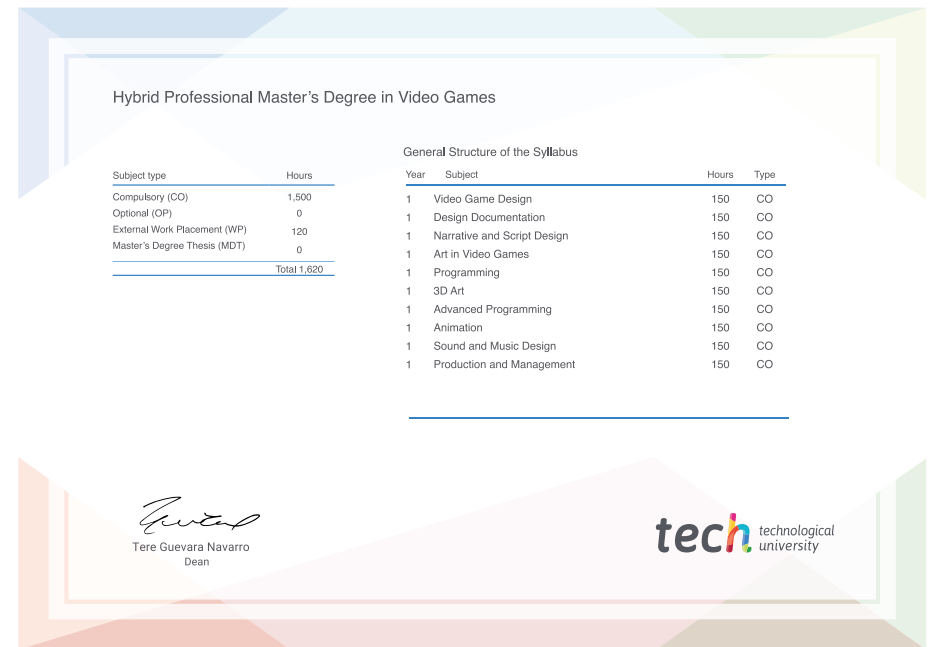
Hybrid Professional Master's Degree in Video Games

| Subject type | Hours |
|---|---|
| Compulsory (CO) | 1,500 |
| Optional (OP) | 0 |
| External Work Placement (WP) | 120 |
| Master's Degree Thesis (MDT) | 0 |
| | Total 1,620 |

General Structure of the Syllabus

| Year | Subject | Hours | Type |
|---|---|---|---|
| 1 | Video Game Design | 150 | CO |
| 1 | Design Documentation | 150 | CO |
| 1 | Narrative and Script Design | 150 | CO |
| 1 | Art in Video Games | 150 | CO |
| 1 | Programming | 150 | CO |
| 1 | 3D Art | 150 | CO |
| 1 | Advanced Programming | 150 | CO |
| 1 | Animation | 150 | CO |
| 1 | Sound and Music Design | 150 | CO |
| 1 | Production and Management | 150 | CO |

Tere Guevara Navarro
Dean

tech technological university